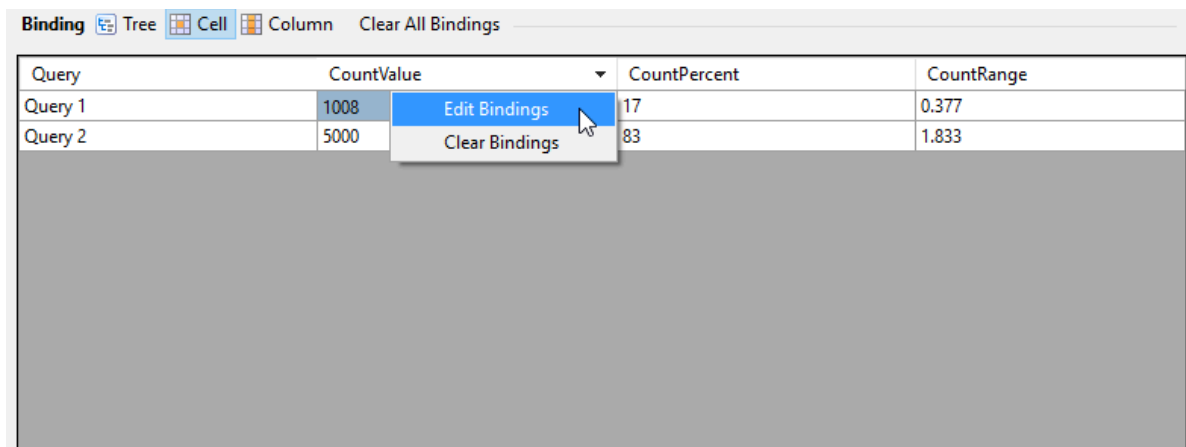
Binding Tree Cell Column Clear All Bindings

| Query | CountValue | CountPercent | CountRange |
|---|---|---|---|
| Query 1 | 1008 | 17 | 0.377 |
| Query 2 | 5000 | 83 | 1.833 |

Edit Bindings
Clear Bindings